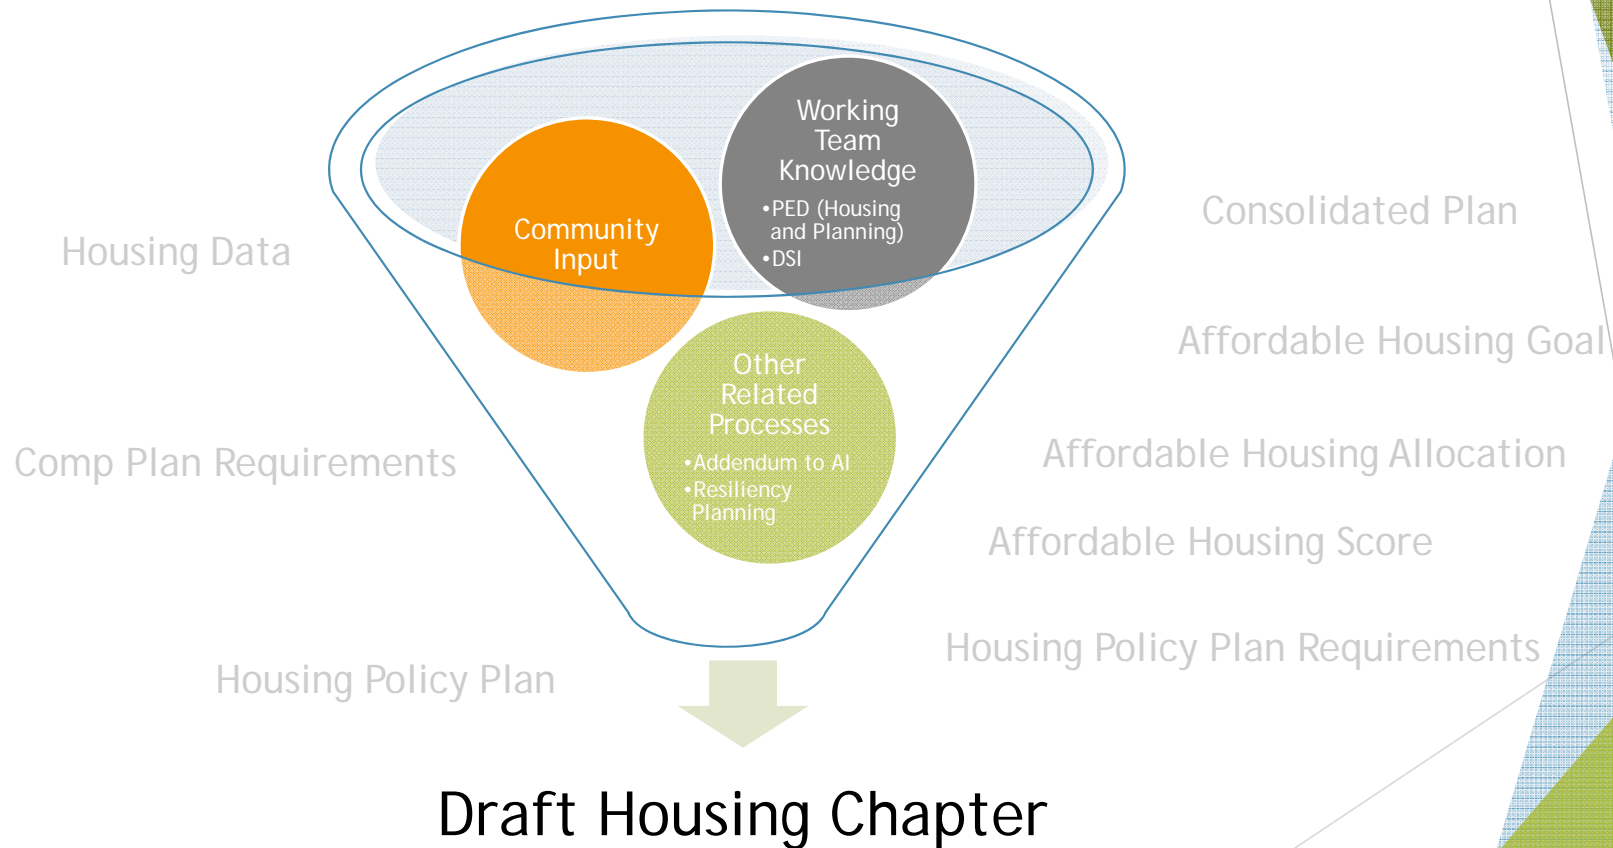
Working Team Knowledge
•PED (Housing and Planning)
•DSI

Community Input

Other Related Processes
•Addendum to AI
•Resiliency Planning

Housing Data

Comp Plan Requirements

Housing Policy Plan

Consolidated Plan

Affordable Housing Goal

Affordable Housing Allocation

Affordable Housing Score

Housing Policy Plan Requirements

Draft Housing Chapter